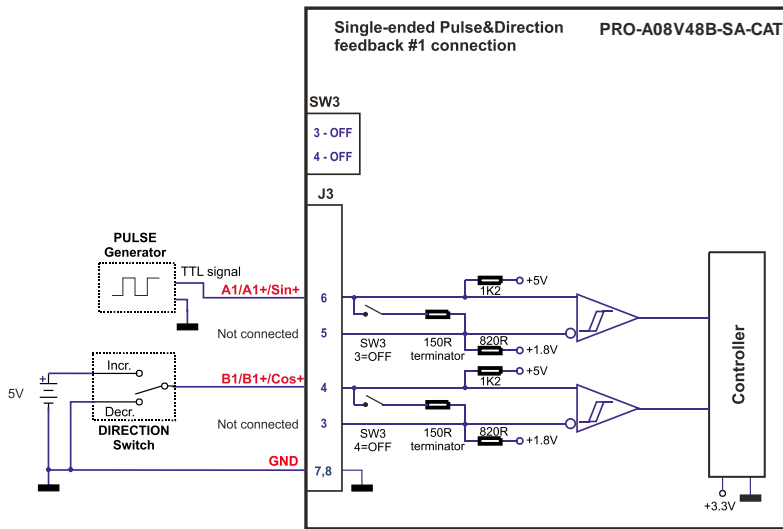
Single-ended Pulse&Direction feedback #1 connection

PRO-A08V48B-SA-CAT

SW3

3 - OFF

4 - OFF

J3

PULSE Generator

TTL signal

A1/A1+/Sin+

6

Not connected

5

5V

Incr.

Decr.

DIRECTION Switch

B1/B1+/Cos+

4

Not connected

3

GND

7,8

1K2

+5V

SW3 3=OFF

150R terminator

820R

+1.8V

1K2

+5V

SW3 4=OFF

150R terminator

820R

+1.8V

Controller

+3.3V